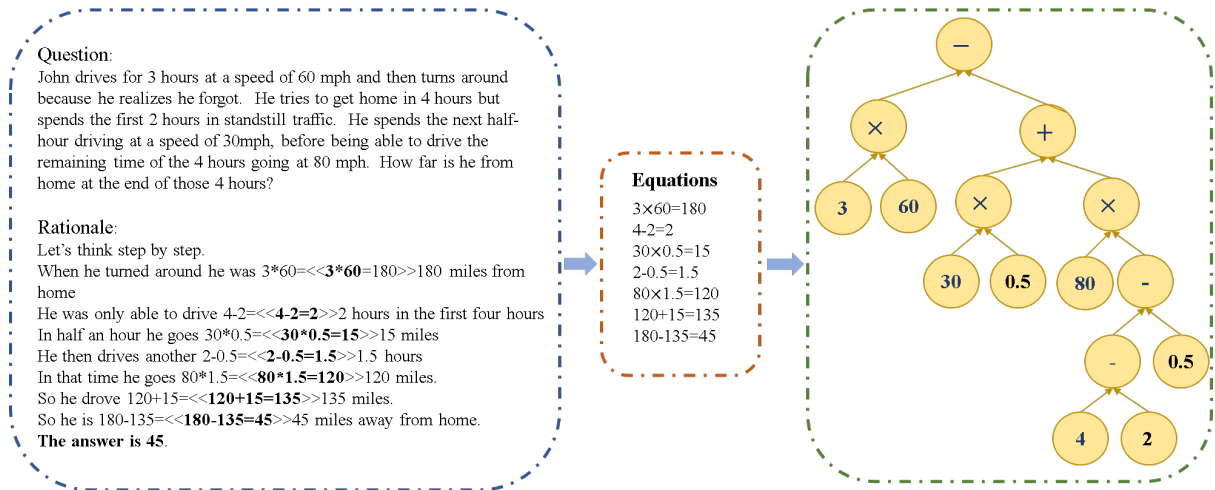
Question:
John drives for 3 hours at a speed of 60 mph and then turns around because he realizes he forgot. He tries to get home in 4 hours but spends the first 2 hours in standstill traffic. He spends the next half-hour driving at a speed of 30mph, before being able to drive the remaining time of the 4 hours going at 80 mph. How far is he from home at the end of those 4 hours?

Rationale:
Let's think step by step.
When he turned around he was 3*60=<<**3*60**=180>>180 miles from home
He was only able to drive 4-2=<<**4-2=2**>>2 hours in the first four hours
In half an hour he goes 30*0.5=<<**30*0.5=15**>>15 miles
He then drives another 2-0.5=<<**2-0.5=1.5**>>1.5 hours
In that time he goes 80*1.5=<<**80*1.5=120**>>120 miles.
So he drove 120+15=<<**120+15=135**>>135 miles.
So he is 180-135=<<**180-135=45**>>45 miles away from home.
**The answer is 45**.

Equations
$3\times60=180$
4-2=2
$30\times0.5=15$
2-0.5=1.5
$80\times1.5=120$
120+15=135
180-135=45

−
×
+
3
60
×
×
30
0.5
80
-
-
0.5
4
2